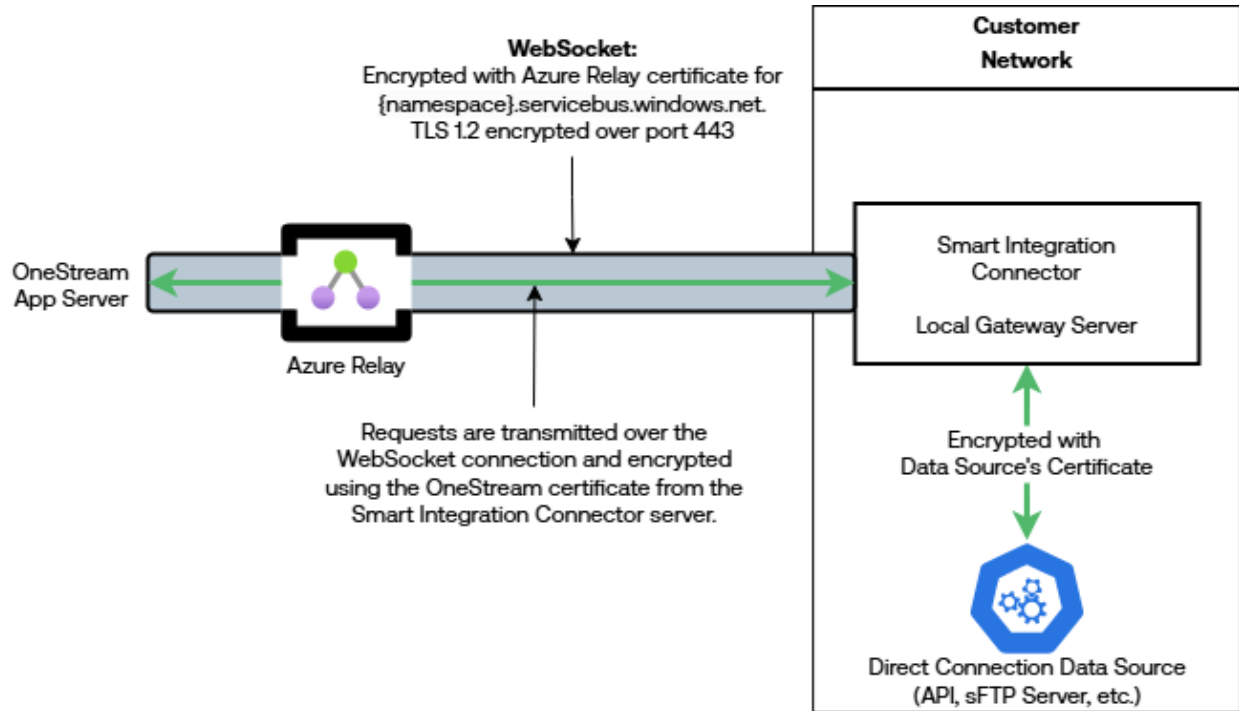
WebSocket:
Encrypted with Azure Relay certificate for {namespace}.servicebus.windows.net. TLS 1.2 encrypted over port 443

Customer Network

OneStream App Server

Azure Relay

Smart Integration Connector

Local Gateway Server

Requests are transmitted over the WebSocket connection and encrypted using the OneStream certificate from the Smart Integration Connector server.

Encrypted with Data Source's Certificate

Direct Connection Data Source (API, sFTP Server, etc.)